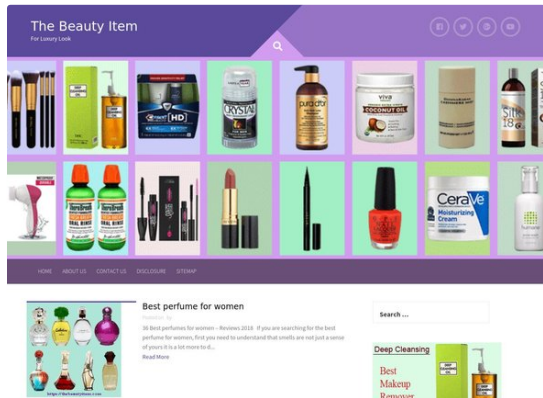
The Beauty Item
For Luxury Look

CRYSTAL

pura d'or

VIVA COCONUT OIL

HD

CeraVe Moisturizing Cream

HOME ABOUT US CONTACT US DISCLOSURE SITEMAP

Best perfume for women

36 Best perfumes for women – Reviews 2018 If you are searching for the best perfume for women, first you need to understand that smells are not just a sense of yours it is a lot more to d...

Read More

Search ...

Deep Cleansing

Best Makeup Remover